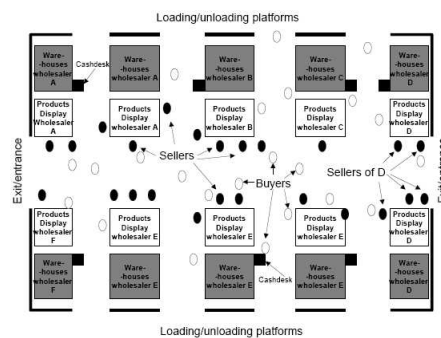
Loading/unloading platforms

Ware-houses wholesaler A

Cashdesk

Ware-houses wholesaler A

Ware-houses wholesaler B

Ware-houses wholesaler C

Ware-houses wholesaler D

Products Display wholesaler A

Products Display wholesaler A

Products Display wholesaler B

Products Display wholesaler C

Products Display wholesaler D

Exit/entrance

Sellers

Buyers

Sellers of D

Exit/entrance

Products Display wholesaler F

Products Display wholesaler E

Products Display wholesaler E

Products Display wholesaler E

Products Display wholesaler D

Ware-houses wholesaler F

Ware-houses wholesaler E

Ware-houses wholesaler E

Cashdesk

Ware-houses wholesaler E

Ware-houses wholesaler D

Loading/unloading platforms